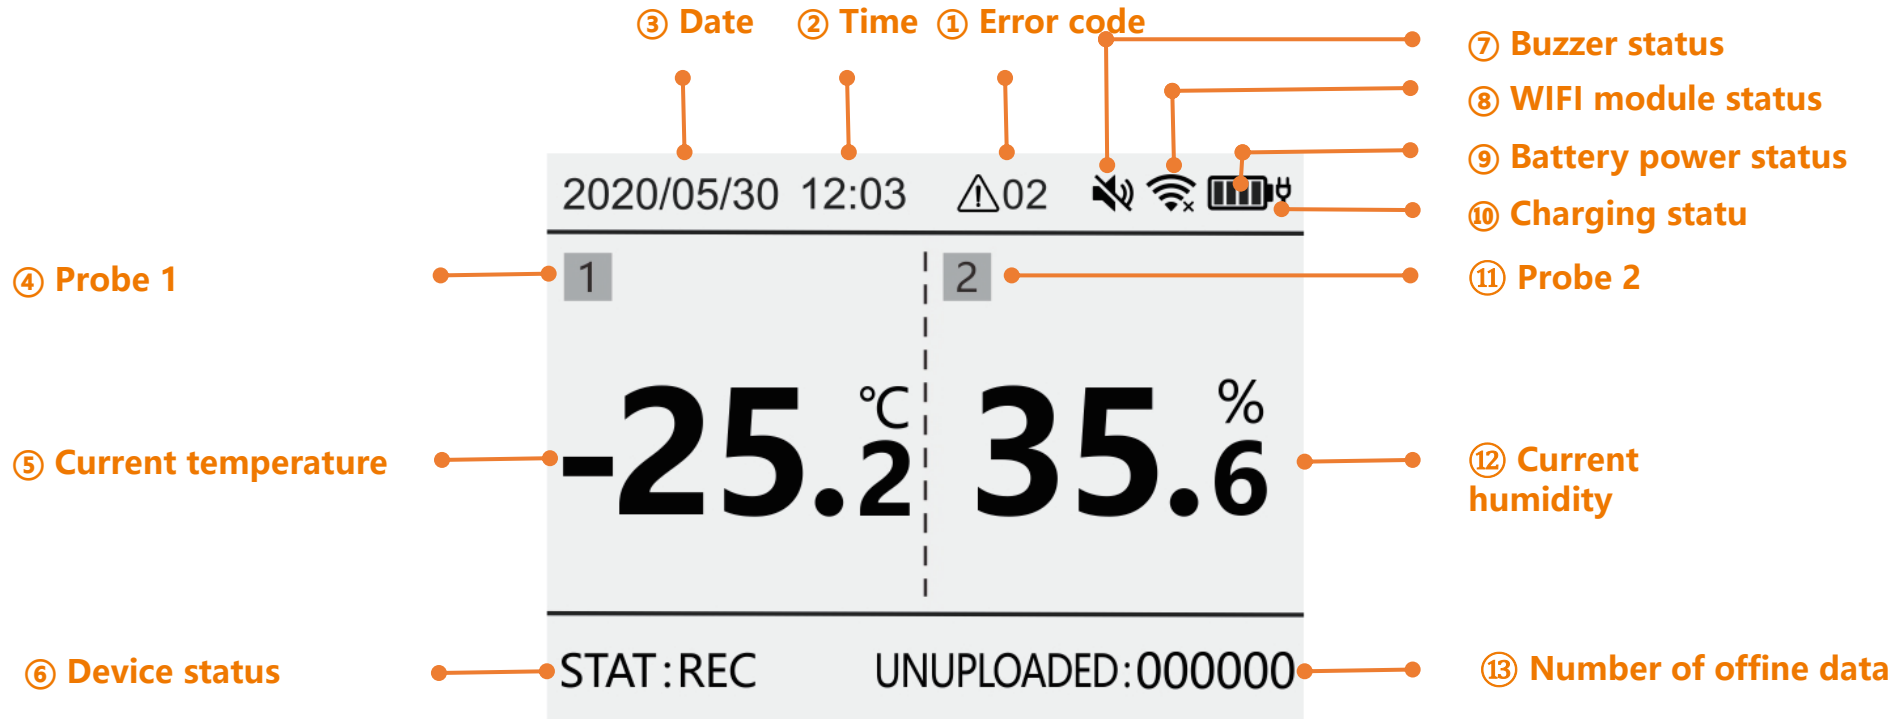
③ Date ② Time ① Error code

⑦ Buzzer status
⑧ WIFI module status
⑨ Battery power status
⑩ Charging statu

2020/05/30 12:03 ⚠02

④ Probe 1

1

2

⑪ Probe 2

⑤ Current temperature

-25.2 ℃

35.6 %

⑫ Current humidity

⑥ Device status

STAT:REC UNUPLOADED:000000

⑬ Number of offine data